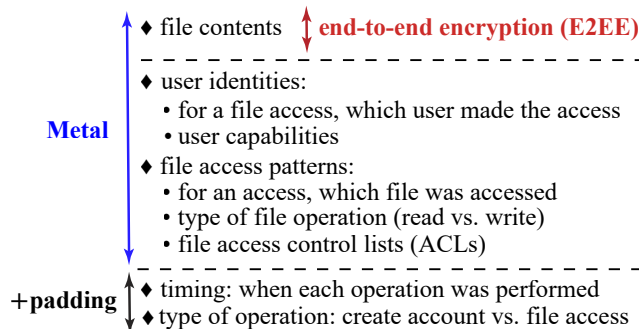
♦ file contents end-to-end encryption (E2EE)

Metal

♦ user identities:
• for a file access, which user made the access
• user capabilities

♦ file access patterns:
• for an access, which file was accessed
• type of file operation (read vs. write)
• file access control lists (ACLs)

+padding

♦ timing: when each operation was performed
♦ type of operation: create account vs. file access